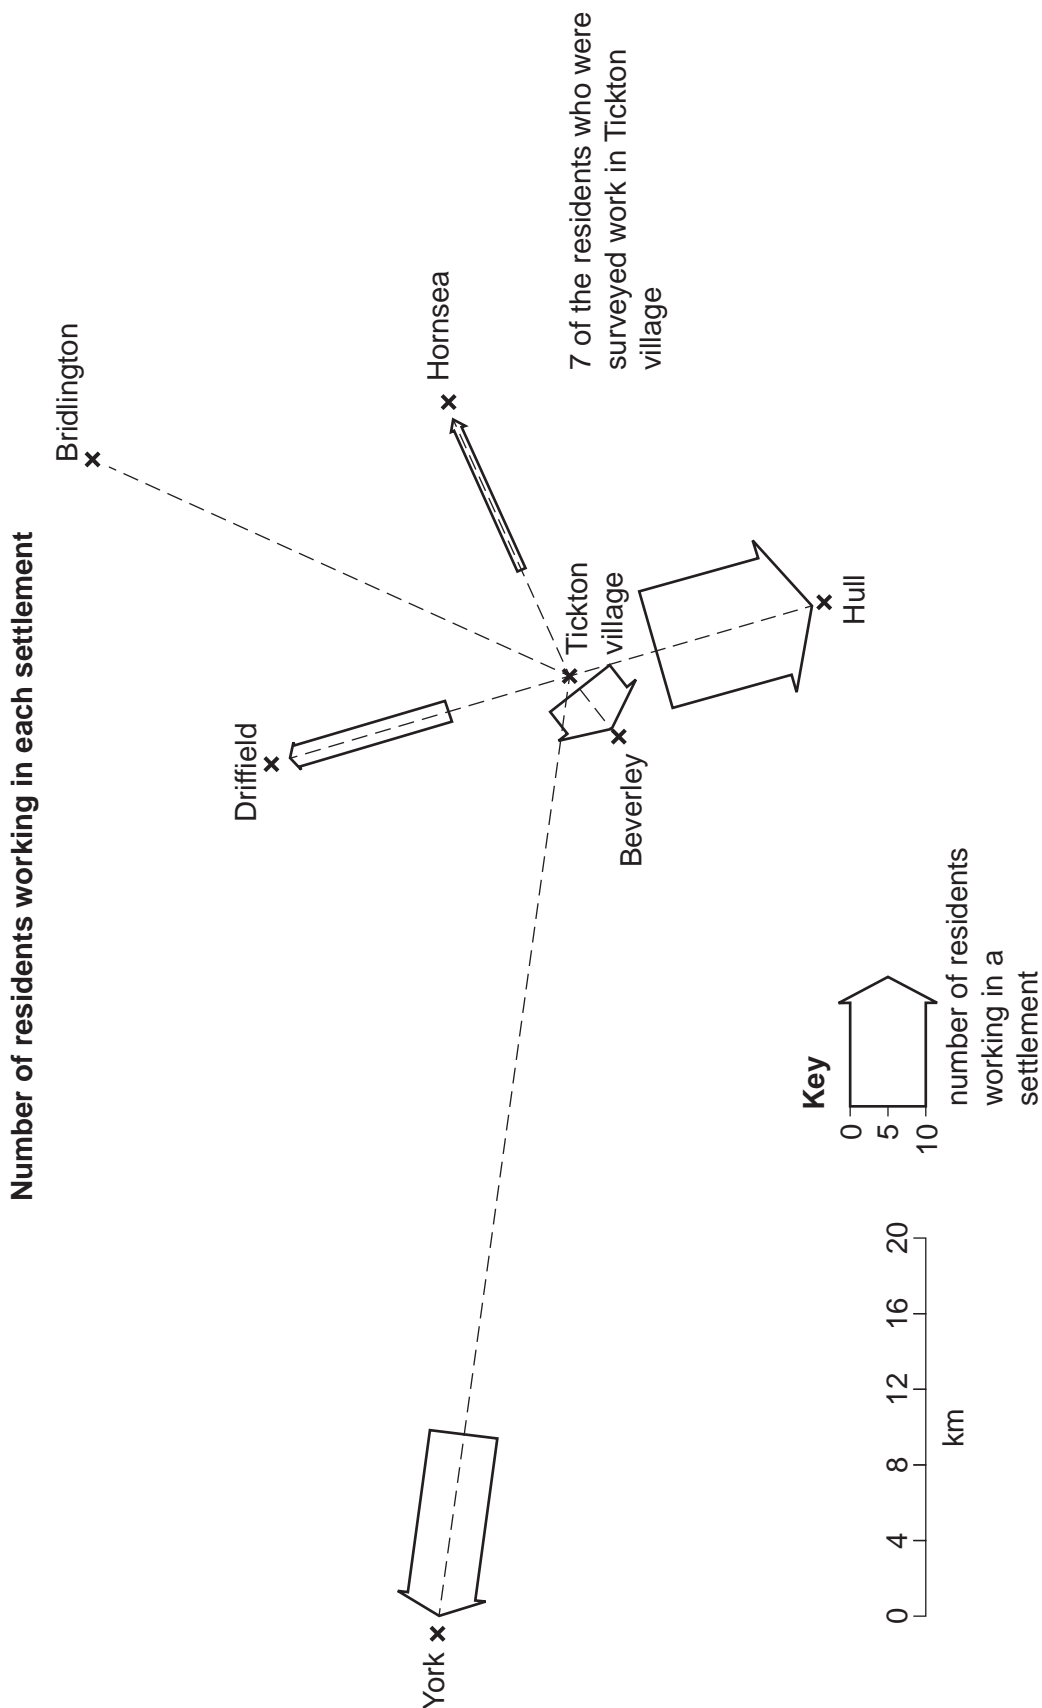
Number of residents working in each settlement

7 of the residents who were surveyed work in Tickton village

Bridlington

Hornsea

Driffield

Tickton village

Beverley

Hull

York

Key

0
5
10

number of residents working in a settlement

0
4
8
12
16
20

km